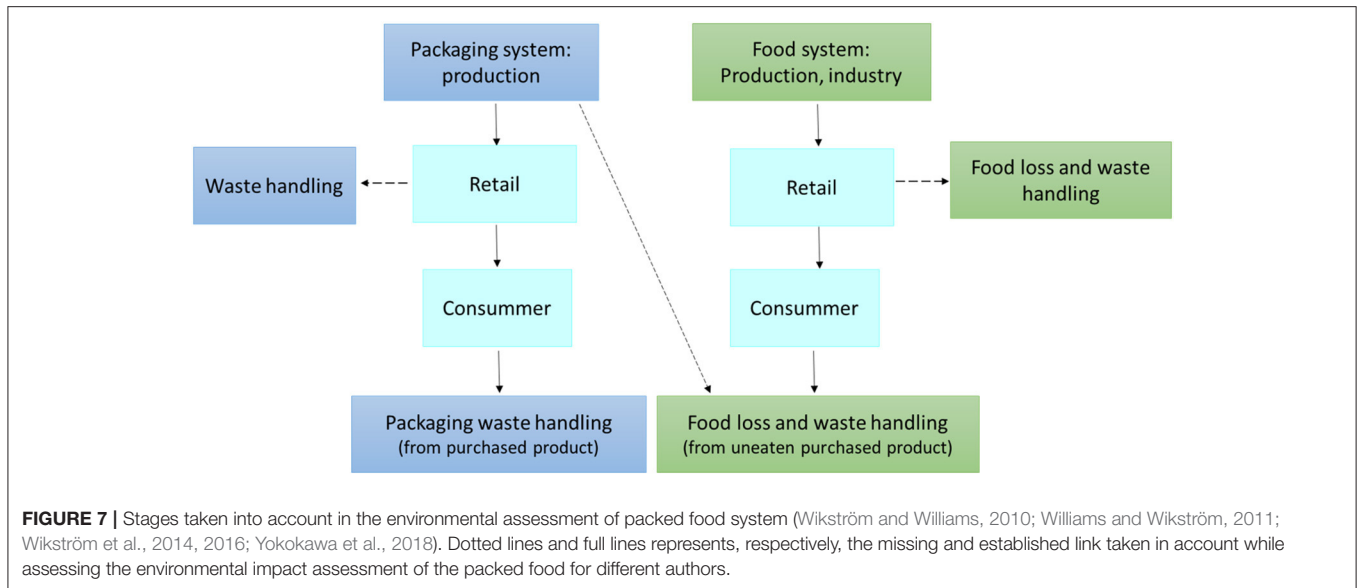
Packaging system: production

Food system: Production, industry

Waste handling

Retail

Retail

Food loss and waste handling

Consummer

Consummer

Packaging waste handling (from purchased product)

Food loss and waste handling (from uneaten purchased product)

**FIGURE 7 |** Stages taken into account in the environmental assessment of packed food system (Wikström and Williams, 2010; Williams and Wikström, 2011; Wikström et al., 2014, 2016; Yokokawa et al., 2018). Dotted lines and full lines represents, respectively, the missing and established link taken in account while assessing the environmental impact assessment of the packed food for different authors.